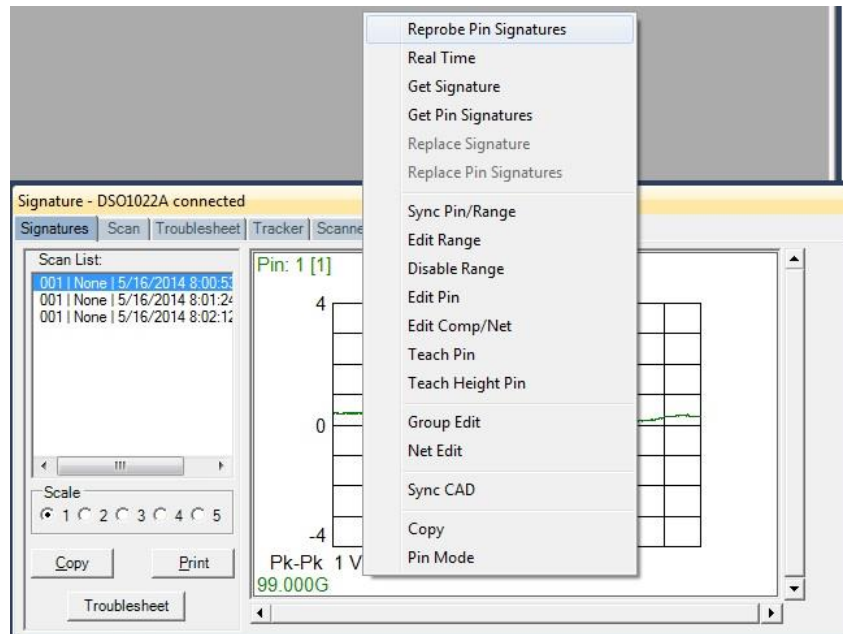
Signature - DSO1022A connected

Signatures | Scan | Troublesheet | Tracker | Scanne

Scan List:
001 | None | 5/16/2014 8:00:53
001 | None | 5/16/2014 8:01:24
001 | None | 5/16/2014 8:02:12

Scale
1 2 3 4 5

Copy

Print

Troublesheet

Pin: 1 [1]

4

0

-4

Pk-Pk 1 V

99.000G

Reprobe Pin Signatures
Real Time
Get Signature
Get Pin Signatures
Replace Signature
Replace Pin Signatures
Sync Pin/Range
Edit Range
Disable Range
Edit Pin
Edit Comp/Net
Teach Pin
Teach Height Pin
Group Edit
Net Edit
Sync CAD
Copy
Pin Mode